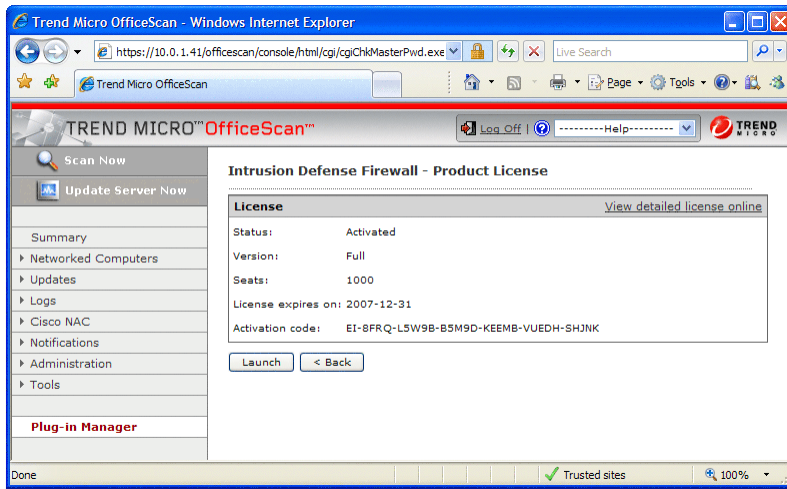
Trend Micro OfficeScan - Windows Internet Explorer

https://10.0.1.41/officescan/console/html/cgi/cgiChkMasterPwd.exe

Live Search

Trend Micro OfficeScan

Page ▾ Tools ▾

TREND MICRO™ OfficeScan™

Log Off | ---------Help---------

TREND MICRO

Scan Now

Update Server Now

Summary

Networked Computers

Updates

Logs

Cisco NAC

Notifications

Administration

Tools

Plug-in Manager

Intrusion Defense Firewall - Product License

| License | View detailed license online |
|---|---|
| Status: | Activated |
| Version: | Full |
| Seats: | 1000 |
| License expires on: | 2007-12-31 |
| Activation code: | EI-8FRQ-L5W9B-B5M9D-KEEMB-VUEDH-SHJNK |

Launch

< Back

Done

Trusted sites

100%